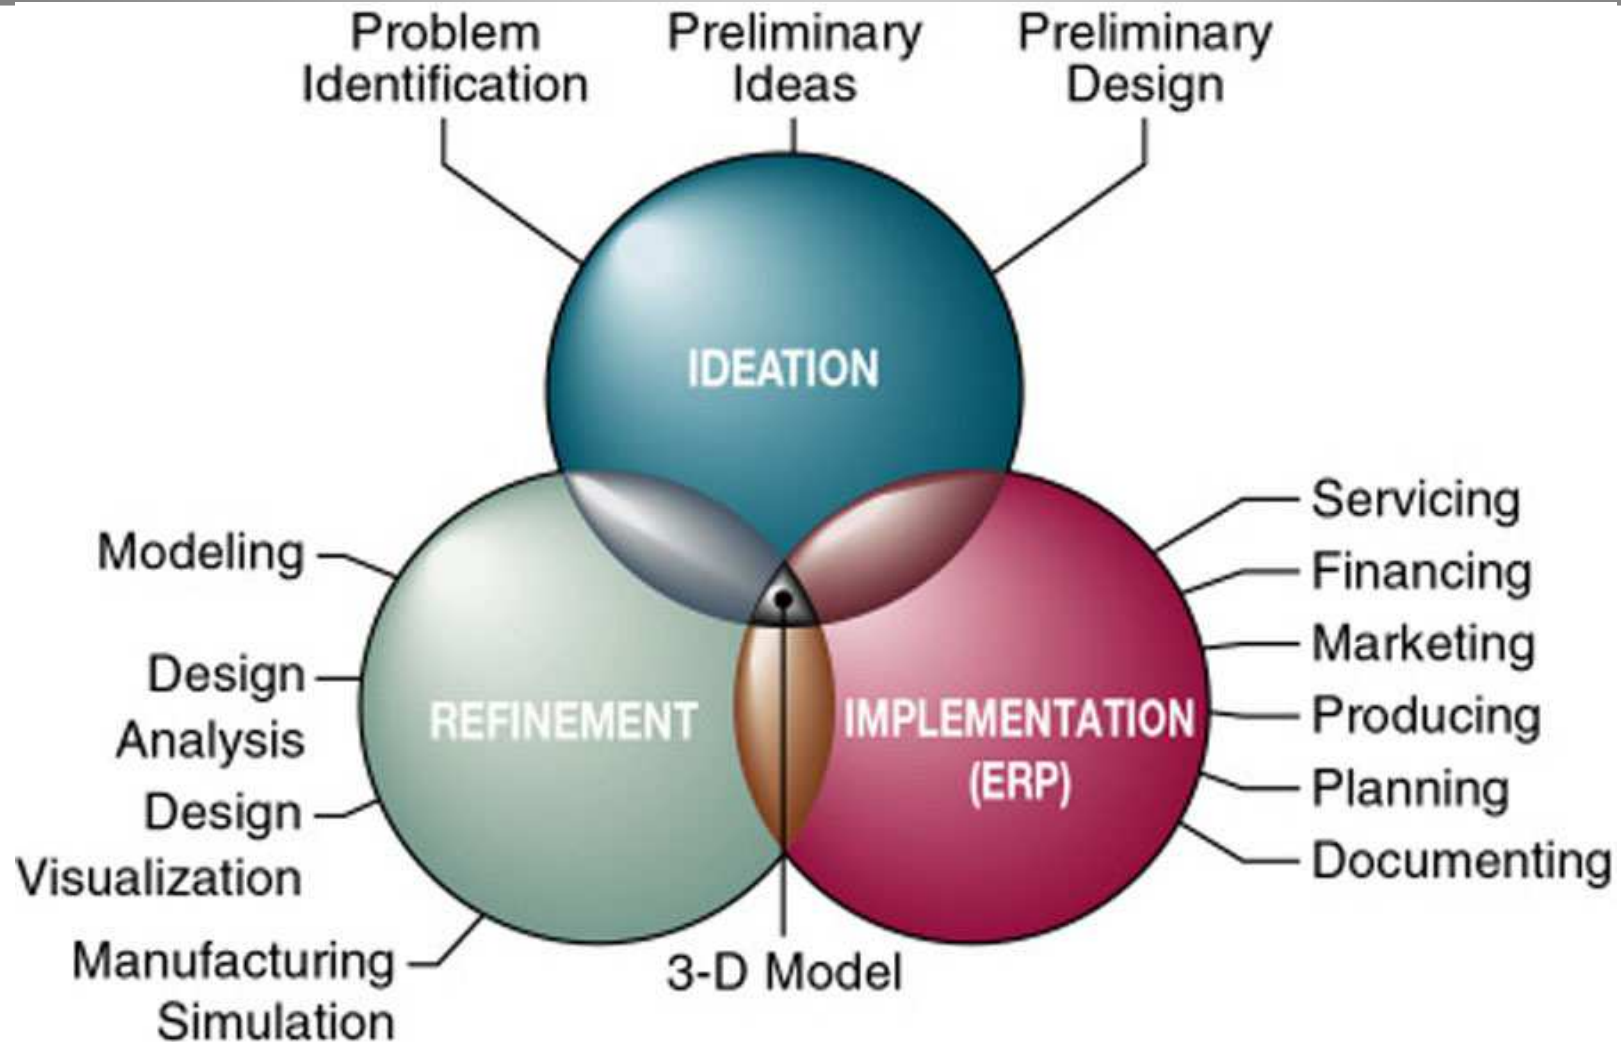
Problem Identification

Preliminary Ideas

Preliminary Design

IDEATION

Modeling

Design Analysis

Design Visualization

Manufacturing Simulation

REFINEMENT

IMPLEMENTATION (ERP)

Servicing

Financing

Marketing

Producing

Planning

Documenting

3-D Model